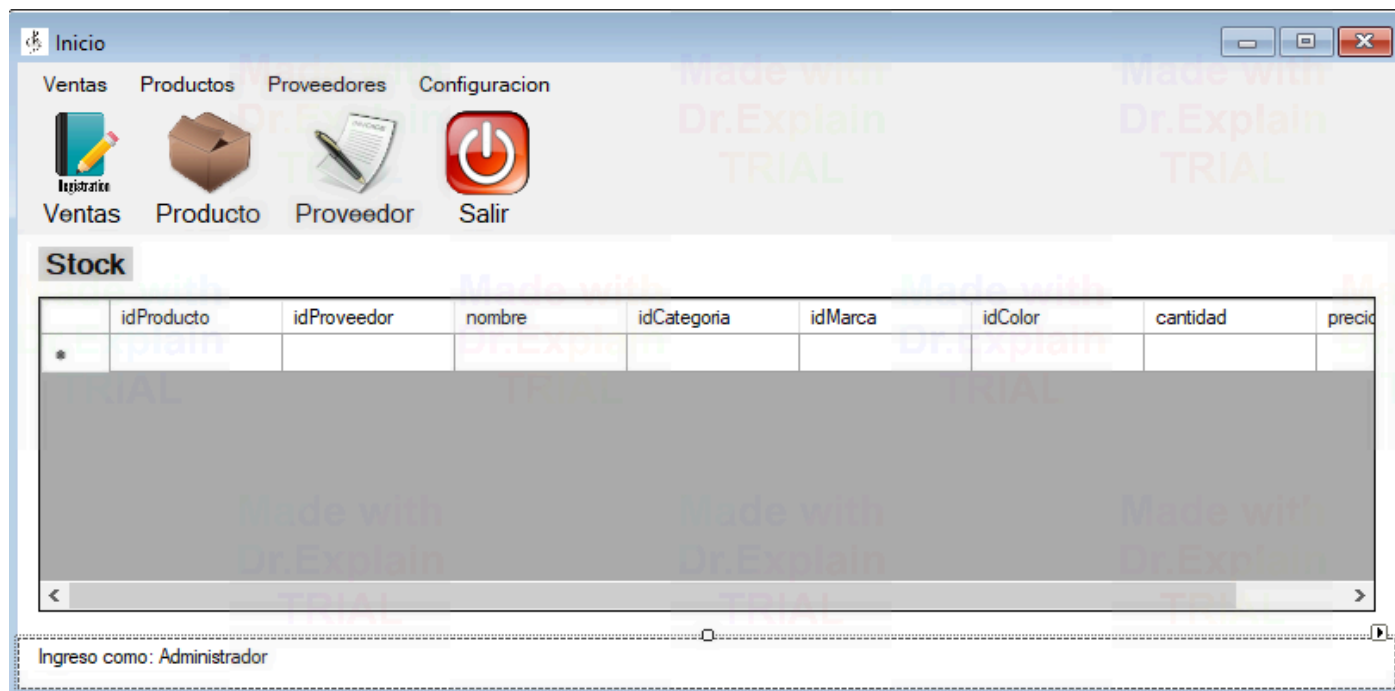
Inicio

Ventas Productos Proveedores Configuracion

Registration

Ventas Producto Proveedor Salir

Stock

| | idProducto | idProveedor | nombre | idCategoria | idMarca | idColor | cantidad | precio |
|---|---|---|---|---|---|---|---|---|
| * | | | | | | | | |

Ingreso como: Administrador

Made with Dr.Explain TRIAL
Made with Dr.Explain TRIAL
Made with Dr.Explain TRIAL
Made with Dr.Explain TRIAL
Made with Dr.Explain TRIAL
Made with Dr.Explain TRIAL
Made with Dr.Explain TRIAL
Made with Dr.Explain TRIAL
Made with Dr.Explain TRIAL